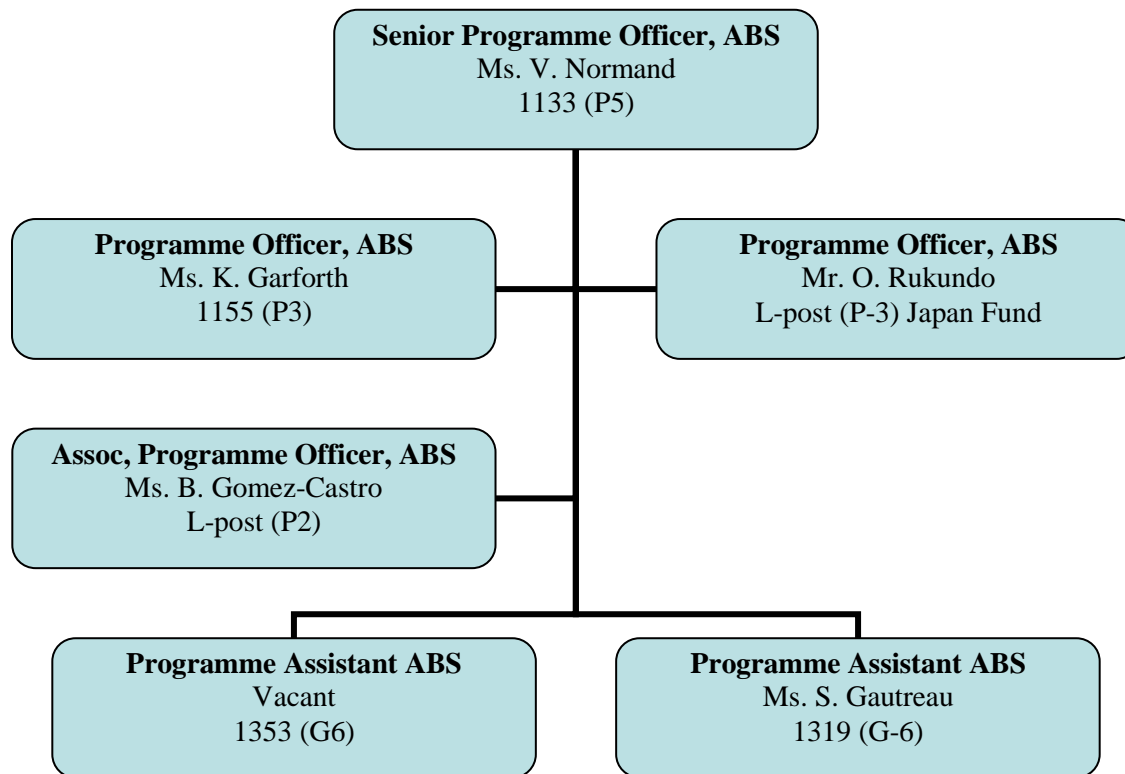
**Senior Programme Officer, ABS**
Ms. V. Normand
1133 (P5)

**Programme Officer, ABS**
Ms. K. Garforth
1155 (P3)

**Programme Officer, ABS**
Mr. O. Rukundo
L-post (P-3) Japan Fund

**Assoc, Programme Officer, ABS**
Ms. B. Gomez-Castro
L-post (P2)

**Programme Assistant ABS**
Vacant
1353 (G6)

**Programme Assistant ABS**
Ms. S. Gautreau
1319 (G-6)